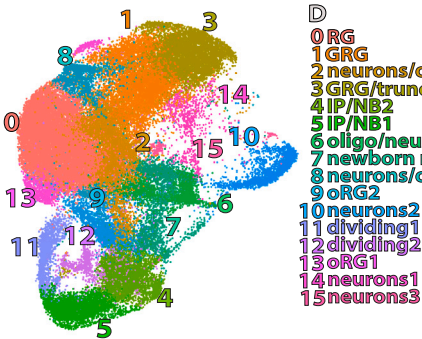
D
1 3
8
14
0
2 10
15
13 9 6
7
11 12
4
5

0 RG
1 GRG
2 neurons/c
3 GRG/trunc
4 IP/NB2
5 IP/NB1
6 oligo/neu
7 newborn
8 neurons/c
9 oRG2
10 neurons2
11 dividing1
12 dividing2
13 oRG1
14 neurons1
15 neurons3